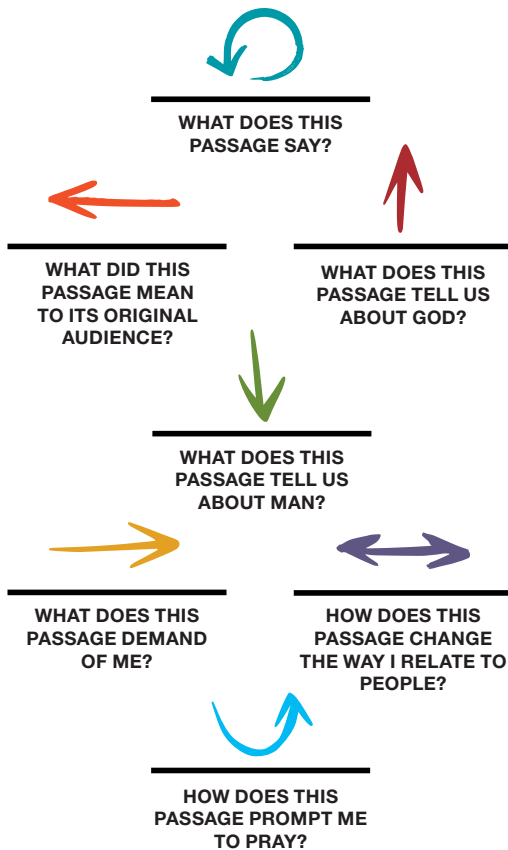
WHAT DOES THIS PASSAGE SAY?

WHAT DID THIS PASSAGE MEAN TO ITS ORIGINAL AUDIENCE?

WHAT DOES THIS PASSAGE TELL US ABOUT GOD?

WHAT DOES THIS PASSAGE TELL US ABOUT MAN?

WHAT DOES THIS PASSAGE DEMAND OF ME?

HOW DOES THIS PASSAGE CHANGE THE WAY I RELATE TO PEOPLE?

HOW DOES THIS PASSAGE PROMPT ME TO PRAY?